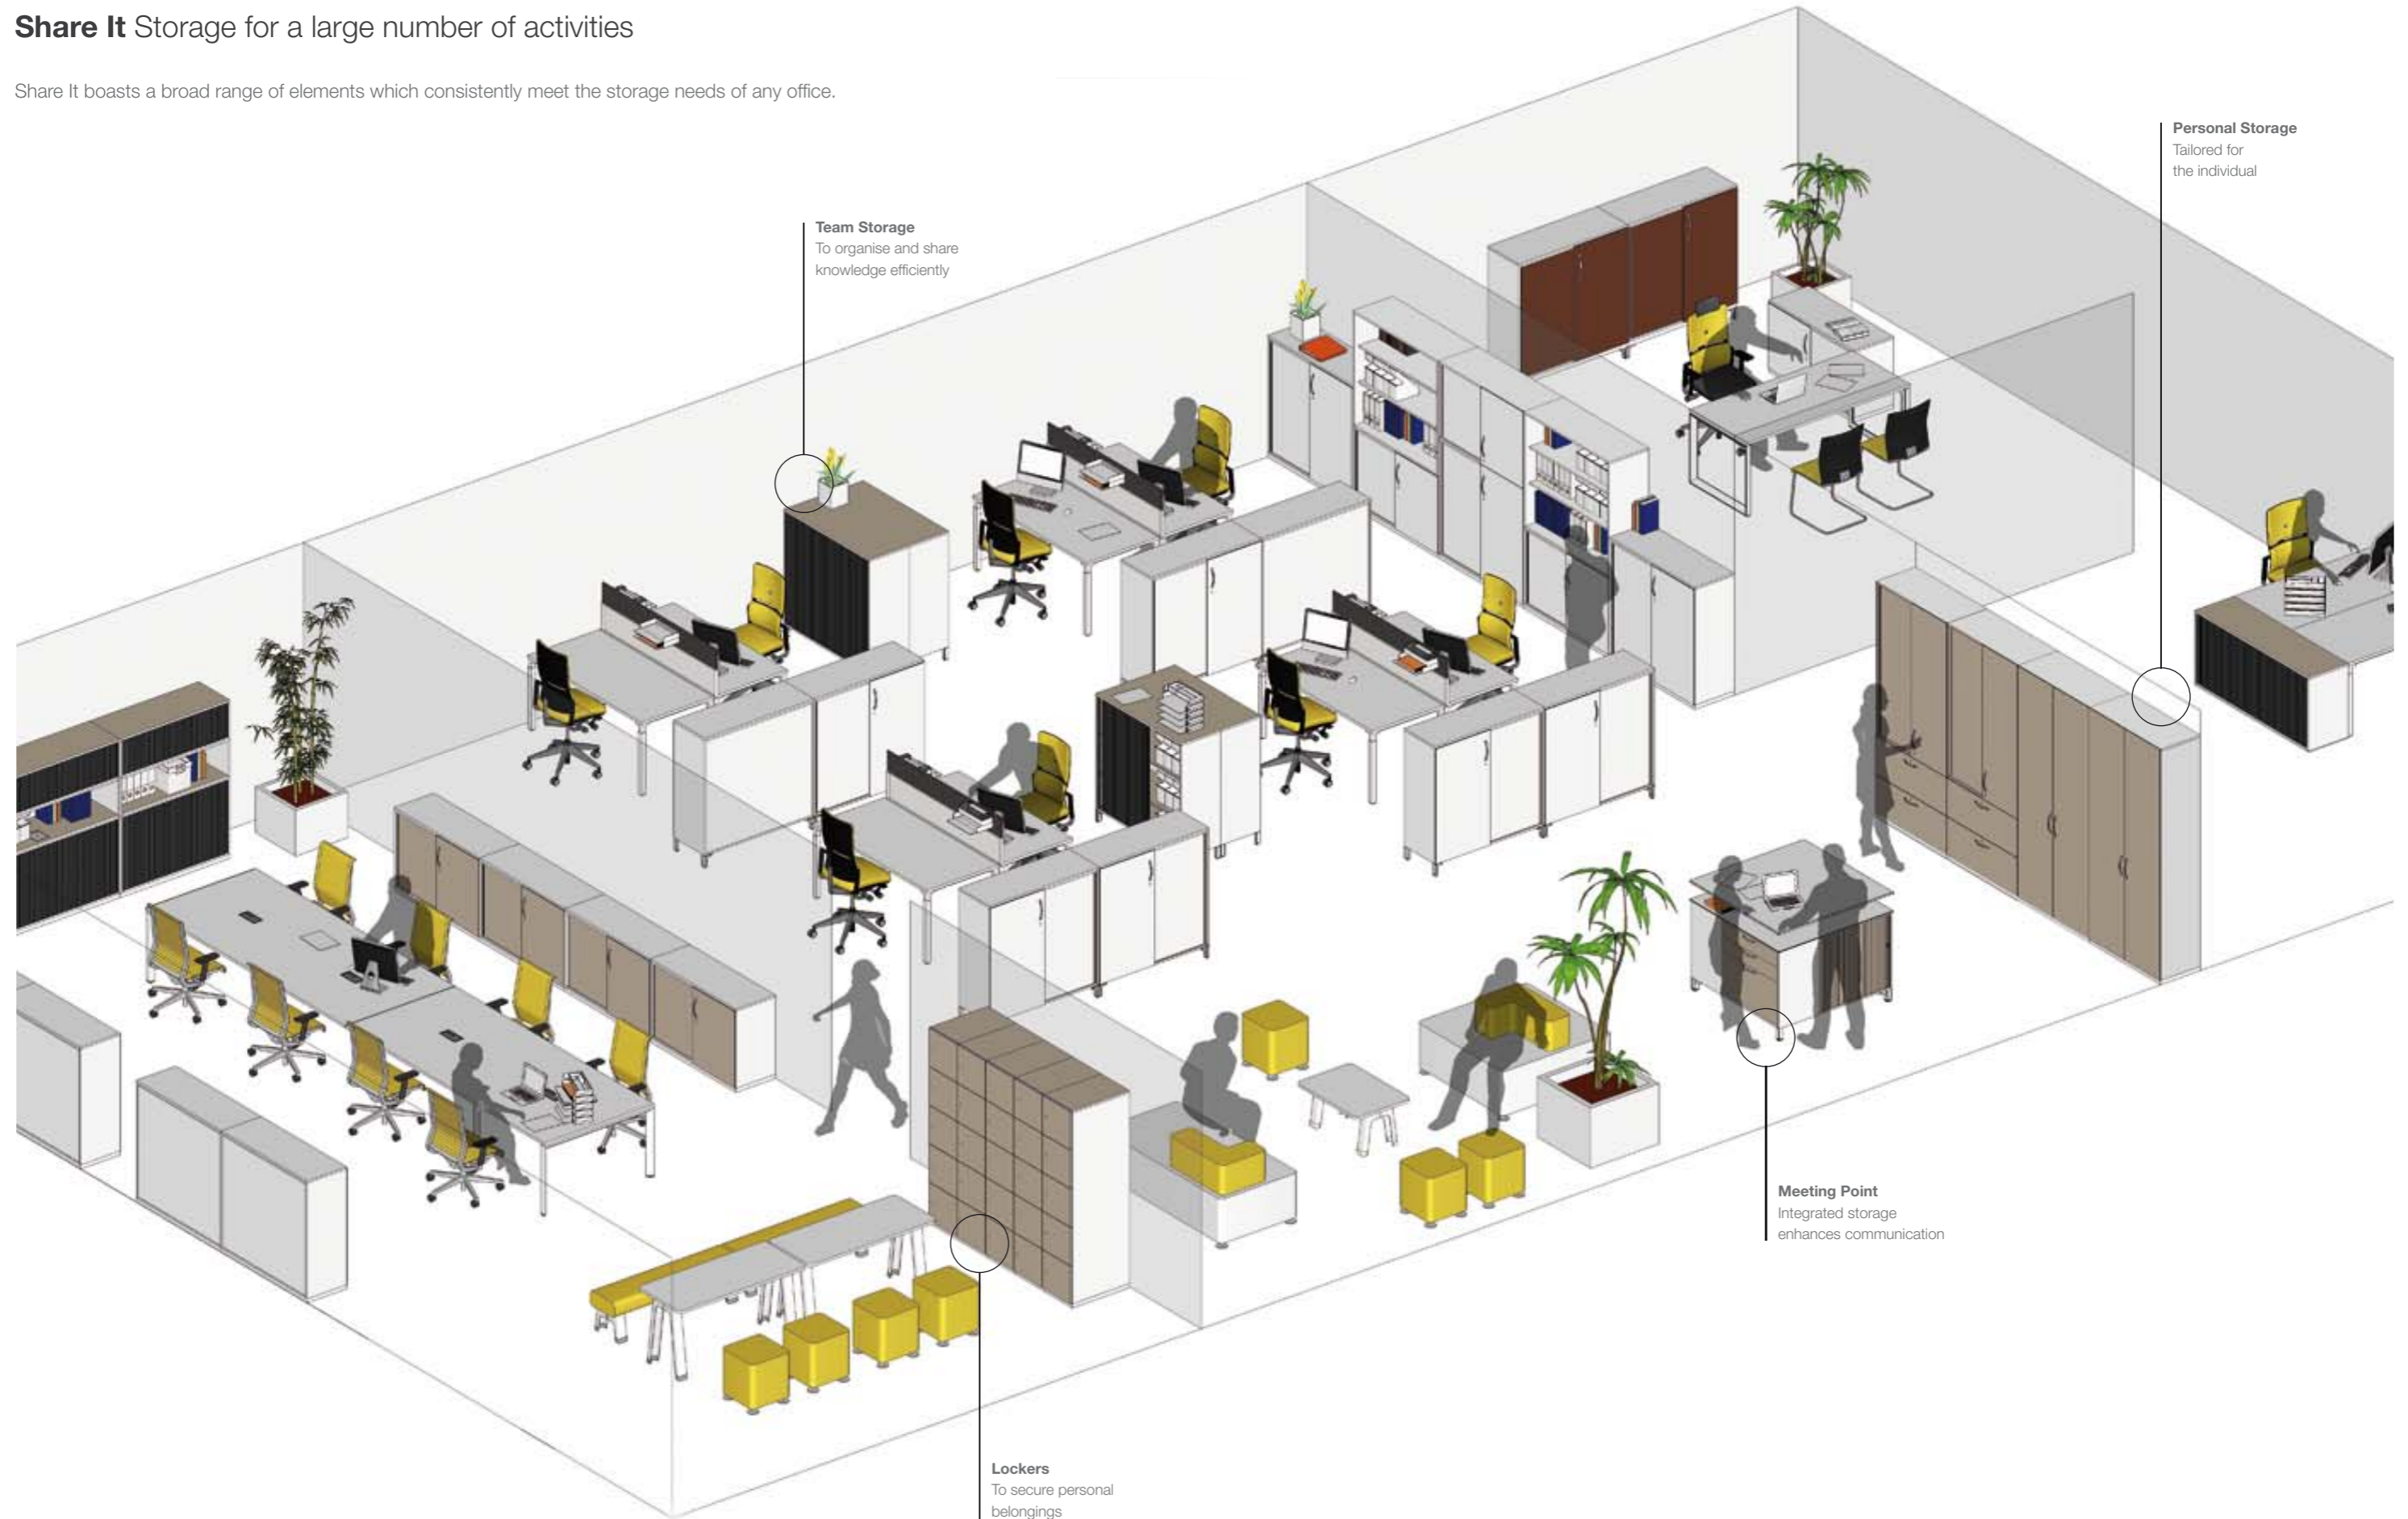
**Share It** Storage for a large number of activities

Share It boasts a broad range of elements which consistently meet the storage needs of any office.

**Personal Storage**
Tailored for the individual

**Team Storage**
To organise and share knowledge efficiently

**Meeting Point**
Integrated storage enhances communication

**Lockers**
To secure personal belongings